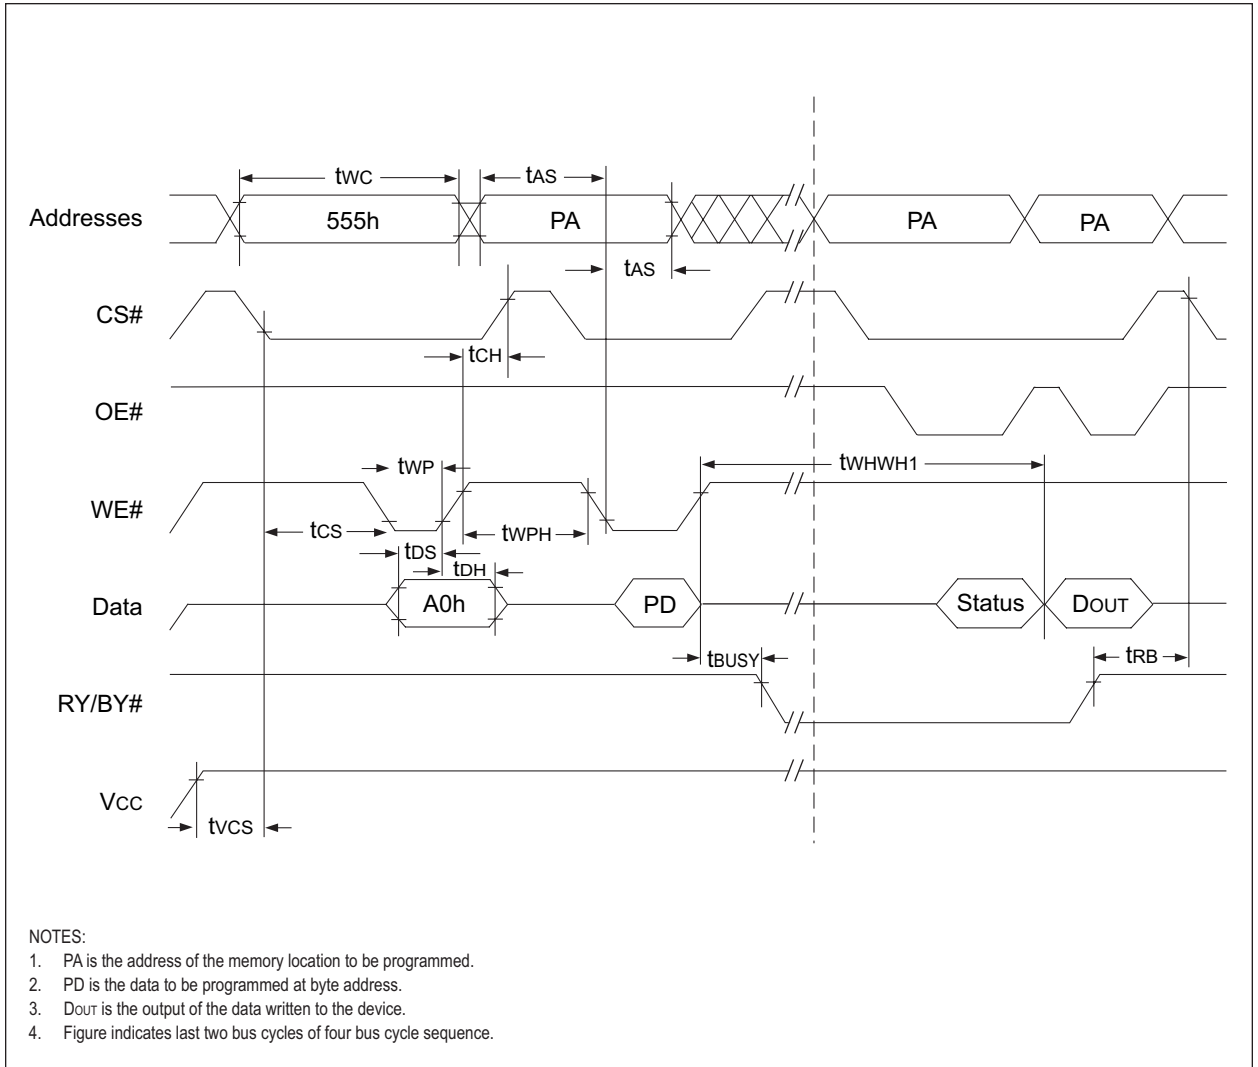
Addresses
tWC
555h
tAS
PA
tAS
PA
PA

CS#
tCH

OE#

WE#
tWP
tWHWH1
tCS
tWPH
tDS
tDH

Data
A0h
PD
Status
DOUT

RY/BY#
tBUSY
tRB

VCC
tVCS

NOTES:
1. PA is the address of the memory location to be programmed.
2. PD is the data to be programmed at byte address.
3. DOUT is the output of the data written to the device.
4. Figure indicates last two bus cycles of four bus cycle sequence.